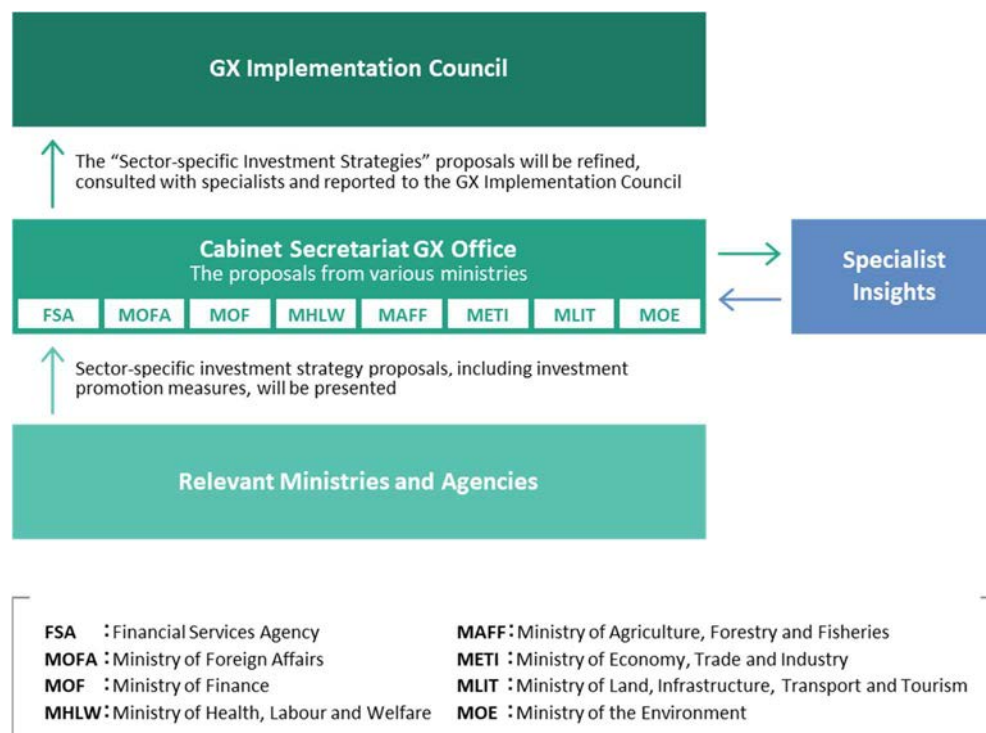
GX Implementation Council

The “Sector-specific Investment Strategies” proposals will be refined, consulted with specialists and reported to the GX Implementation Council

Cabinet Secretariat GX Office
The proposals from various ministries

| FSA | MOFA | MOF | MHLW | MAFF | METI | MLIT | MOE |
|---|---|---|---|---|---|---|---|

Specialist Insights

Sector-specific investment strategy proposals, including investment promotion measures, will be presented

Relevant Ministries and Agencies

FSA : Financial Services Agency
MOFA : Ministry of Foreign Affairs
MOF : Ministry of Finance
MHLW : Ministry of Health, Labour and Welfare

MAFF : Ministry of Agriculture, Forestry and Fisheries
METI : Ministry of Economy, Trade and Industry
MLIT : Ministry of Land, Infrastructure, Transport and Tourism
MOE : Ministry of the Environment